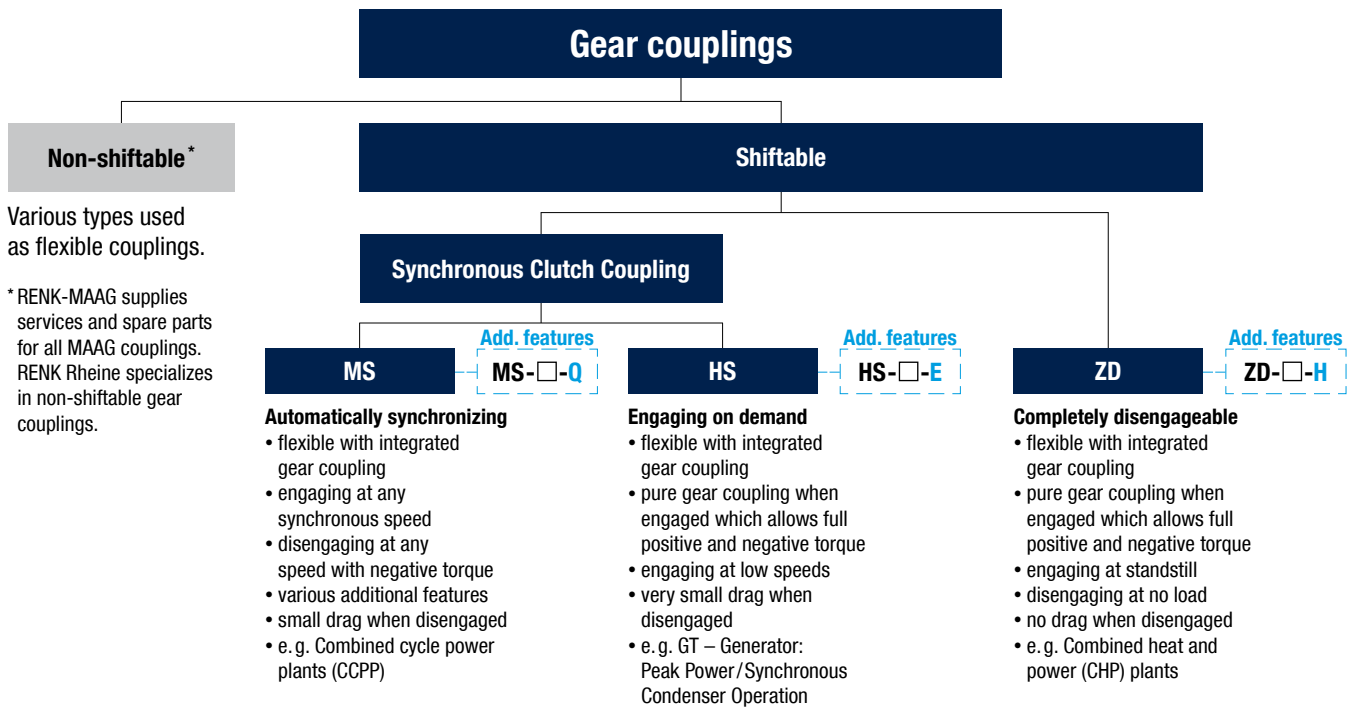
Gear couplings

Non-shiftable*

Various types used as flexible couplings.

* RENK-MAAG supplies services and spare parts for all MAAG couplings. RENK Rheine specializes in non-shiftable gear couplings.

Shiftable

Synchronous Clutch Coupling

MS

Add. features
MS-□-Q

Automatically synchronizing
• flexible with integrated gear coupling
• engaging at any synchronous speed
• disengaging at any speed with negative torque
• various additional features
• small drag when disengaged
• e.g. Combined cycle power plants (CCPP)

HS

Add. features
HS-□-E

Engaging on demand
• flexible with integrated gear coupling
• pure gear coupling when engaged which allows full positive and negative torque
• engaging at low speeds
• very small drag when disengaged
• e.g. GT – Generator: Peak Power/Synchronous Condenser Operation

ZD

Add. features
ZD-□-H

Completely disengageable
• flexible with integrated gear coupling
• pure gear coupling when engaged which allows full positive and negative torque
• engaging at standstill
• disengaging at no load
• no drag when disengaged
• e.g. Combined heat and power (CHP) plants